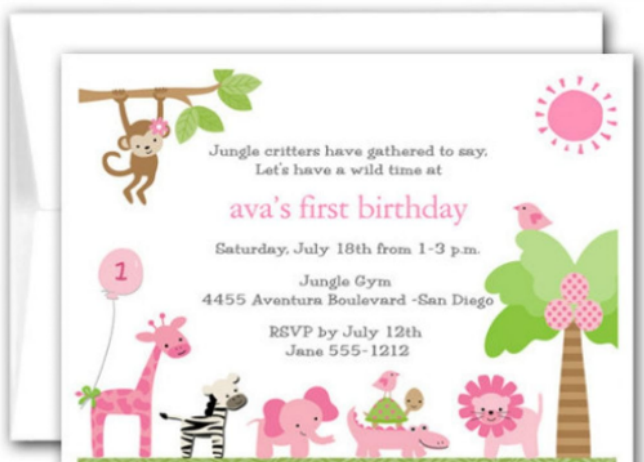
Jungle critters have gathered to say, Let's have a wild time at

ava's first birthday

Saturday, July 18th from 1-3 p.m.

Jungle Gym
4455 Aventura Boulevard -San Diego

RSVP by July 12th
Jane 555-1212

1